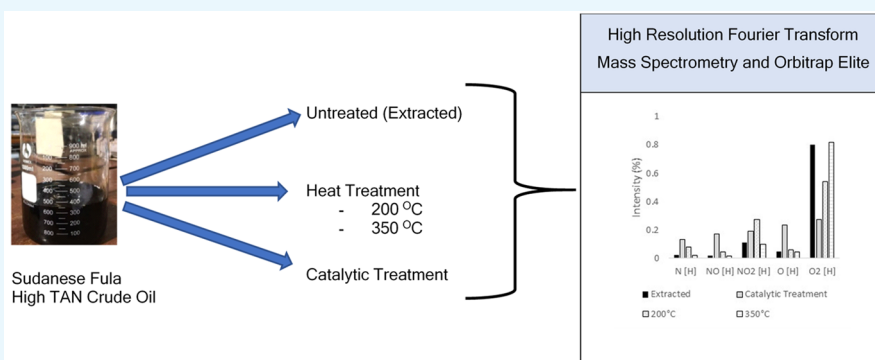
Sudanese Fula
High TAN Crude Oil

Untreated (Extracted)

Heat Treatment
- 200 $^{O}$C
- 350 $^{O}$C

Catalytic Treatment

High Resolution Fourier Transform Mass Spectrometry and Orbitrap Elite

Intensity (%)
1
0.8
0.6
0.4
0.2
0
N [H]
NO [H]
NO2 [H]
O [H]
O2 [H]

■ Extracted
□ Catalytic Treatment
□ 200°C
□ 350°C